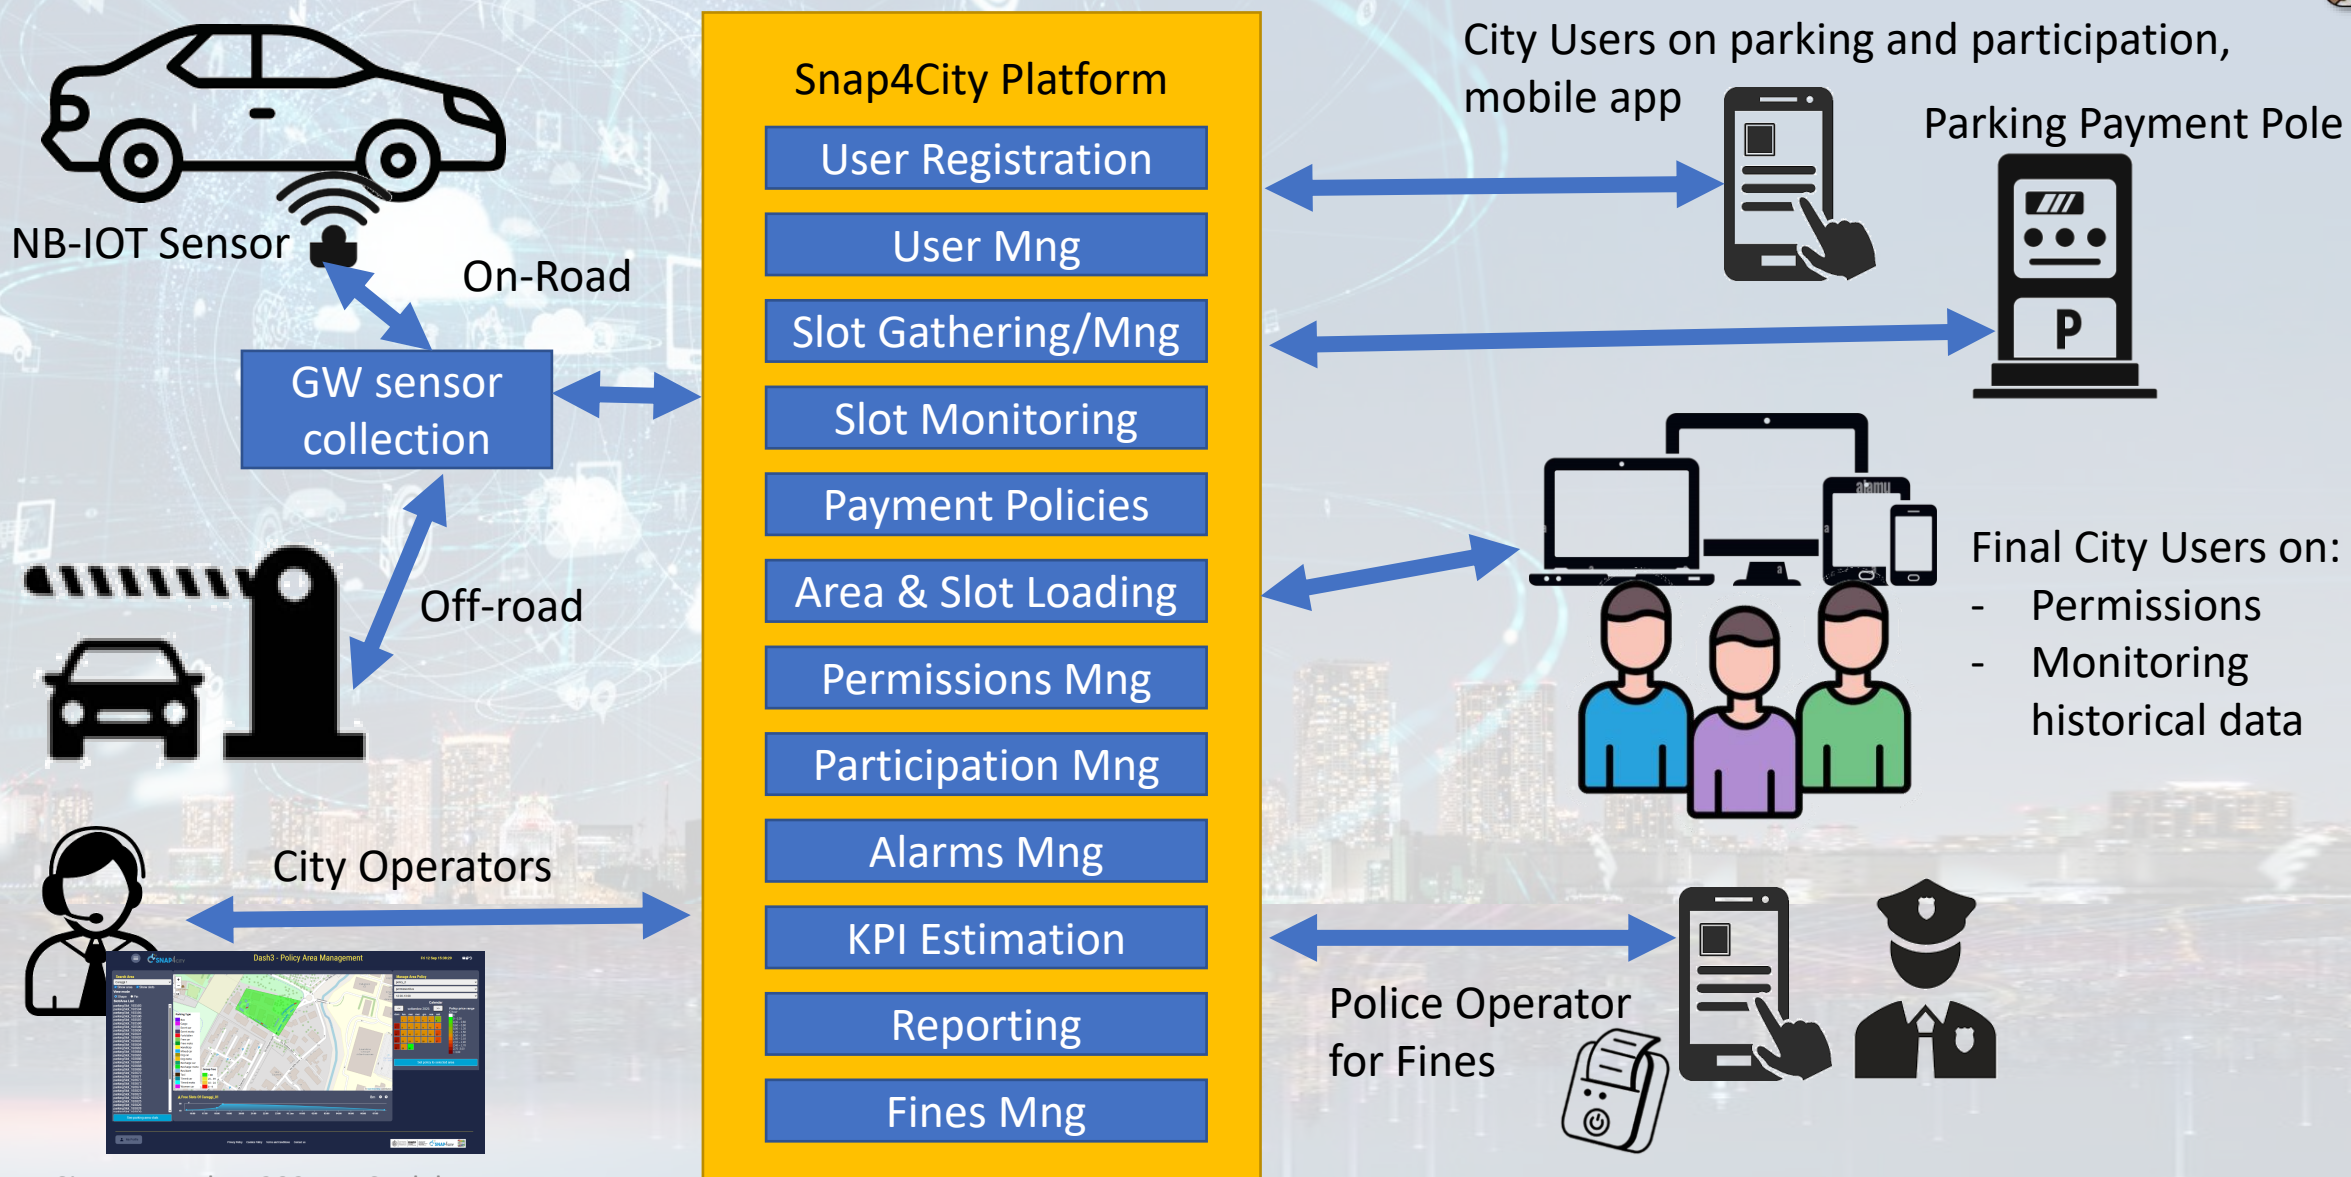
NB-IOT Sensor

On-Road

GW sensor collection

Off-road

City Operators

Dash3 - Policy Area Management

Snap4City Platform

User Registration

User Mng

Slot Gathering/Mng

Slot Monitoring

Payment Policies

Area & Slot Loading

Permissions Mng

Participation Mng

Alarms Mng

KPI Estimation

Reporting

Fines Mng

City Users on parking and participation, mobile app

Parking Payment Pole

P

Final City Users on:
- Permissions
- Monitoring historical data

Police Operator for Fines